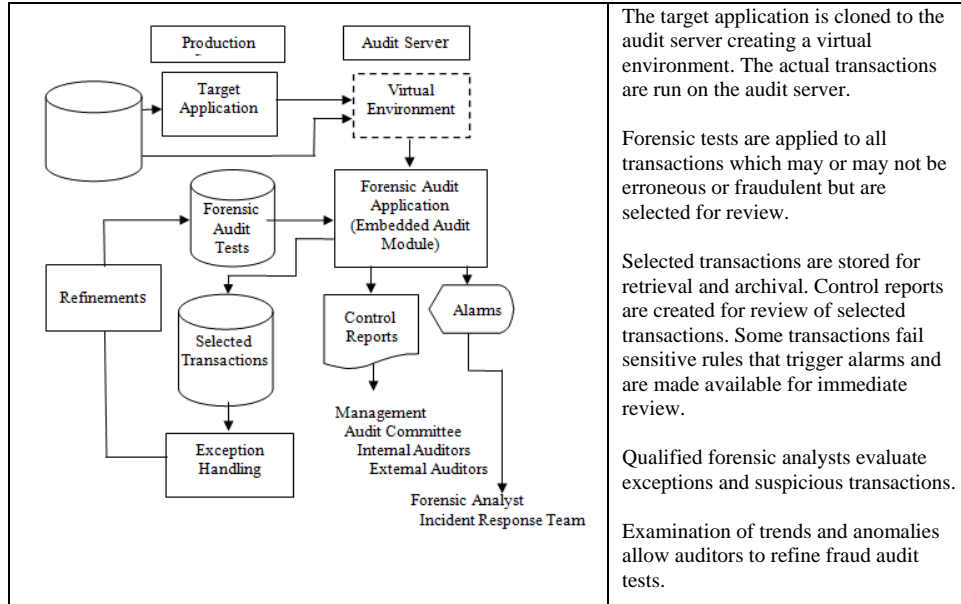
Production

Audit Server

Target Application

Virtual Environment

Forensic Audit Tests

Forensic Audit Application (Embedded Audit Module)

Refinements

Selected Transactions

Control Reports

Alarms

Management
Audit Committee
Internal Auditors
External Auditors

Exception Handling

Forensic Analyst
Incident Response Team

The target application is cloned to the audit server creating a virtual environment. The actual transactions are run on the audit server.

Forensic tests are applied to all transactions which may or may not be erroneous or fraudulent but are selected for review.

Selected transactions are stored for retrieval and archival. Control reports are created for review of selected transactions. Some transactions fail sensitive rules that trigger alarms and are made available for immediate review.

Qualified forensic analysts evaluate exceptions and suspicious transactions.

Examination of trends and anomalies allow auditors to refine fraud audit tests.